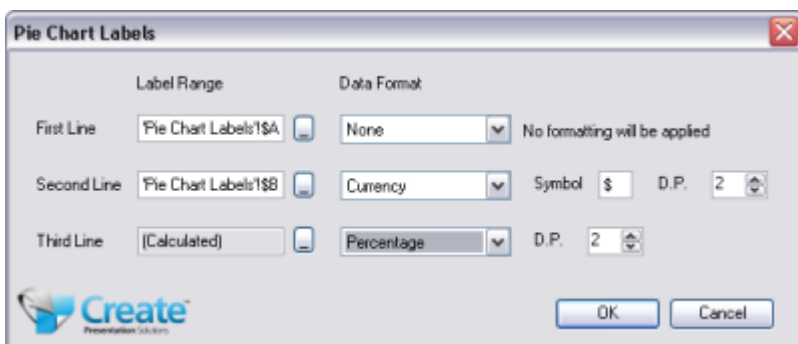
Pie Chart Labels

Label Range

Data Format

First Line 'Pie Chart Labels'!$A None No formatting will be applied

Second Line 'Pie Chart Labels'!$B Currency Symbol $ D.P. 2

Third Line (Calculated) Percentage D.P. 2

Create™ Presentation Solutions

OK Cancel